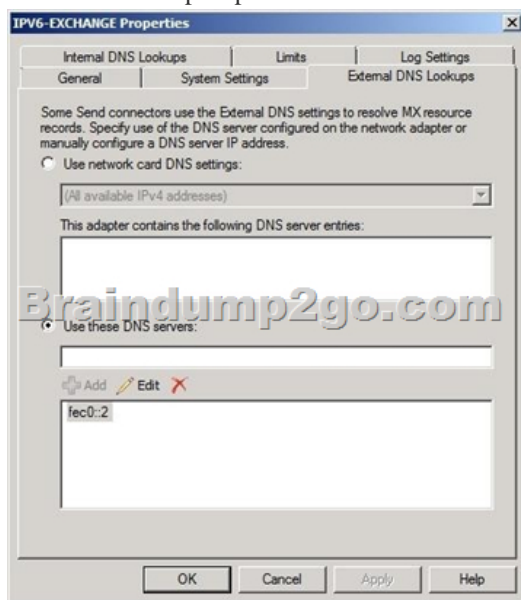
IPV6-EXCHANGE Properties

Internal DNS Lookups | Limits | Log Settings
General | System Settings | External DNS Lookups

Some Send connectors use the External DNS settings to resolve MX resource records. Specify use of the DNS server configured on the network adapter or manually configure a DNS server IP address.

Use network card DNS settings:

(All available IPv4 addresses)

This adapter contains the following DNS server entries:

Braindump2go.com

Use these DNS servers:

Add Edit

fec0::2

OK Cancel Apply Help